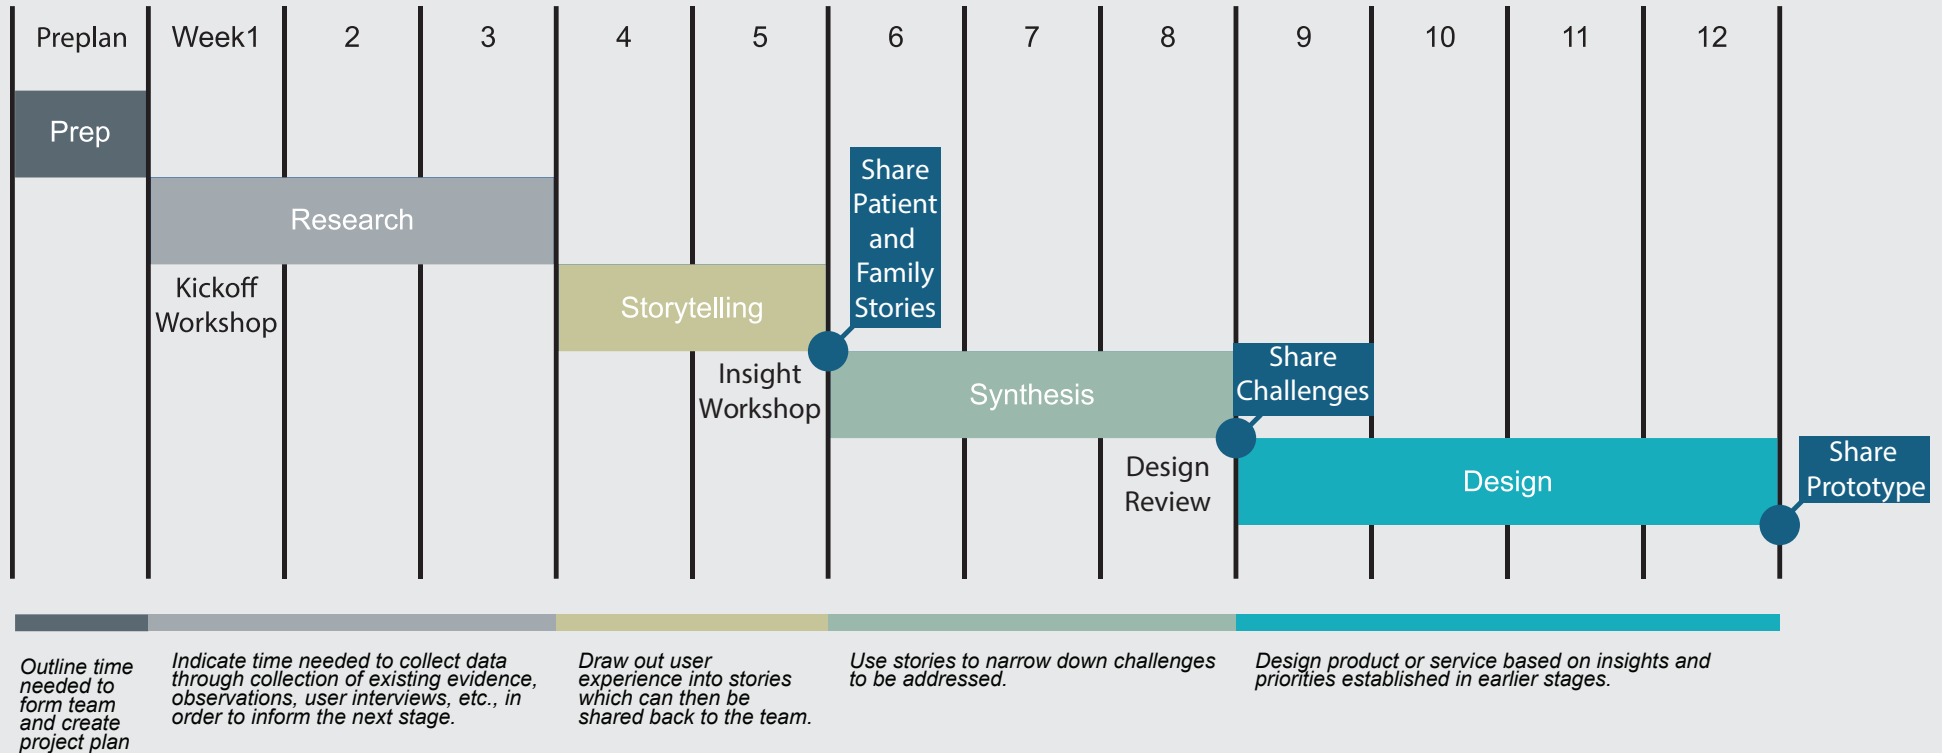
Preplan Week1 2 3 4 5 6 7 8 9 10 11 12

Prep

Research

Kickoff Workshop

Storytelling

Share Patient and Family Stories

Insight Workshop

Synthesis

Share Challenges

Design Review

Design

Share Prototype

Outline time needed to form team and create project plan

Indicate time needed to collect data through collection of existing evidence, observations, user interviews, etc., in order to inform the next stage.

Draw out user experience into stories which can then be shared back to the team.

Use stories to narrow down challenges to be addressed.

Design product or service based on insights and priorities established in earlier stages.